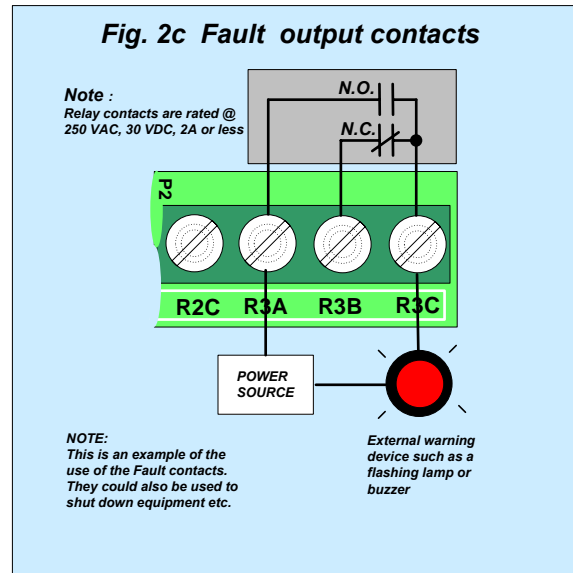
Fig. 2c Fault output contacts

Note :
Relay contacts are rated @ 250 VAC, 30 VDC, 2A or less

N.O.

N.C.

P2

R2C R3A R3B R3C

POWER SOURCE

NOTE:
This is an example of the use of the Fault contacts. They could also be used to shut down equipment etc.

External warning device such as a flashing lamp or buzzer